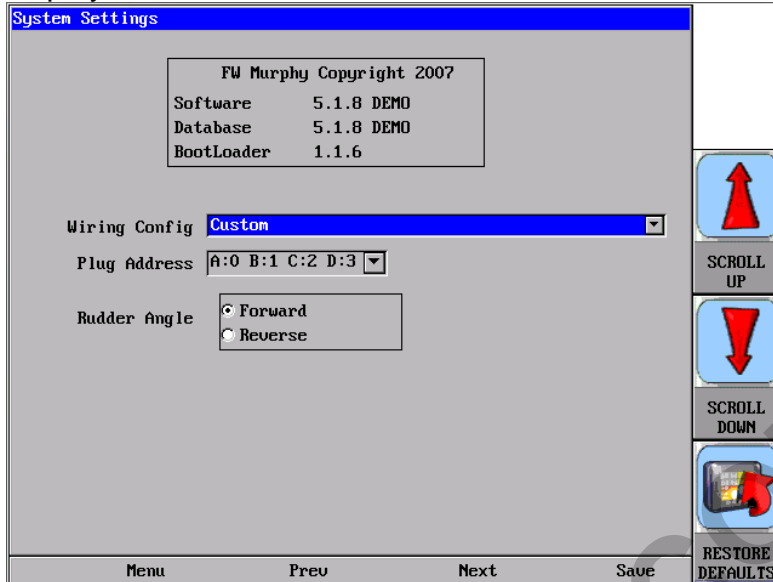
System Settings

FW Murphy Copyright 2007
Software 5.1.8 DEMO
Database 5.1.8 DEMO
BootLoader 1.1.6

Wiring Config Custom
Plug Address A:0 B:1 C:2 D:3
Rudder Angle
Forward
Reverse

SCROLL UP
SCROLL DOWN
RESTORE DEFAULTS

Menu Prev Next Save